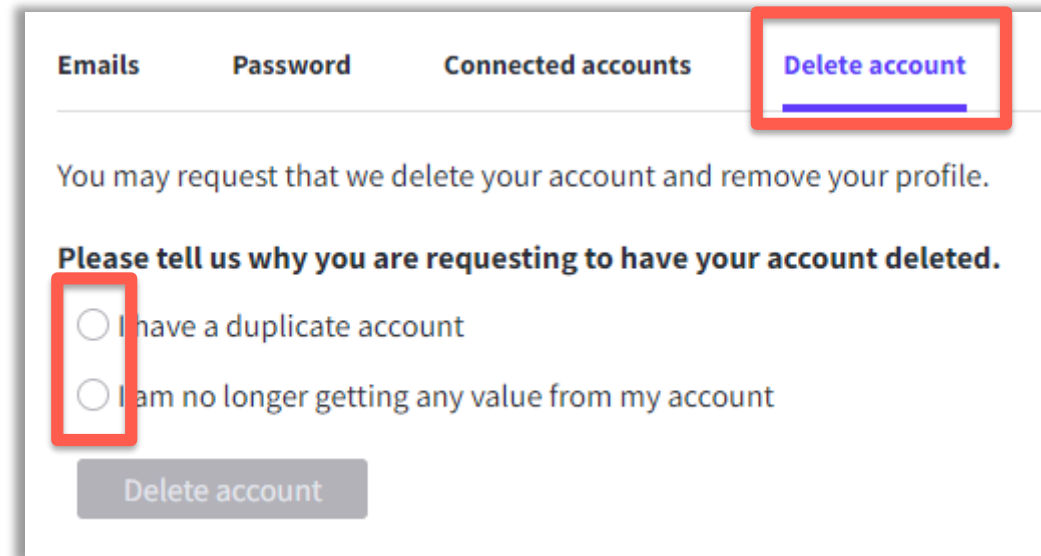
Emails Password Connected accounts Delete account

You may request that we delete your account and remove your profile.

**Please tell us why you are requesting to have your account deleted.**

I have a duplicate account

I am no longer getting any value from my account

Delete account